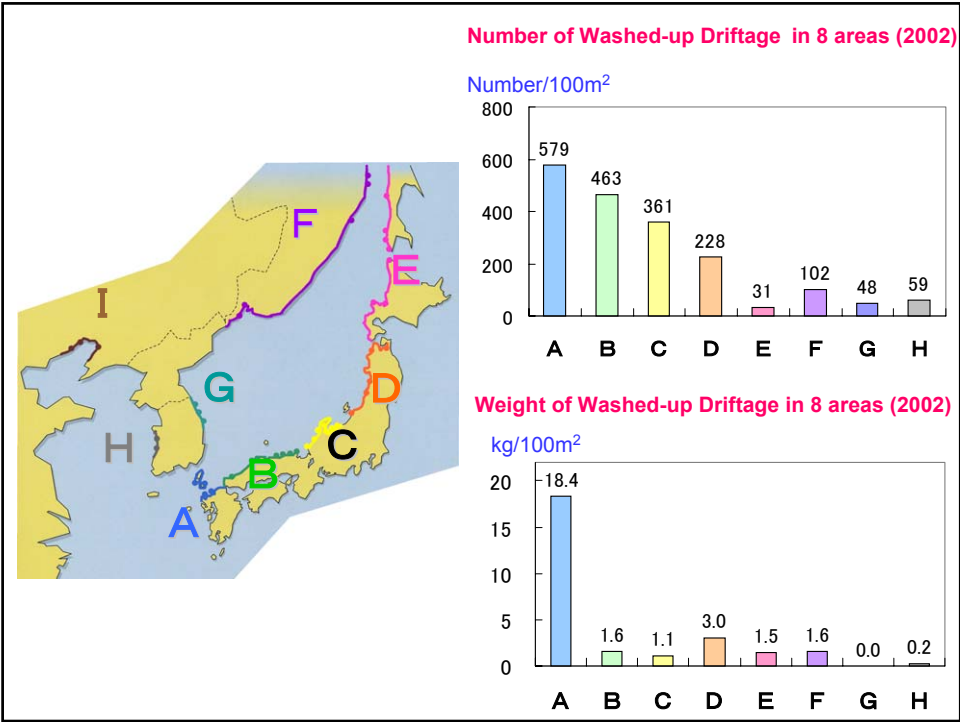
F
E
I
G
D
H
C
B
A

Number of Washed-up Driftage in 8 areas (2002)

Number/100m$^2$

800
600
400
200
0

579 463 361 228 31 102 48 59

A B C D E F G H

Weight of Washed-up Driftage in 8 areas (2002)

kg/100m$^2$

20
15
10
5
0

18.4 1.6 1.1 3.0 1.5 1.6 0.0 0.2

A B C D E F G H